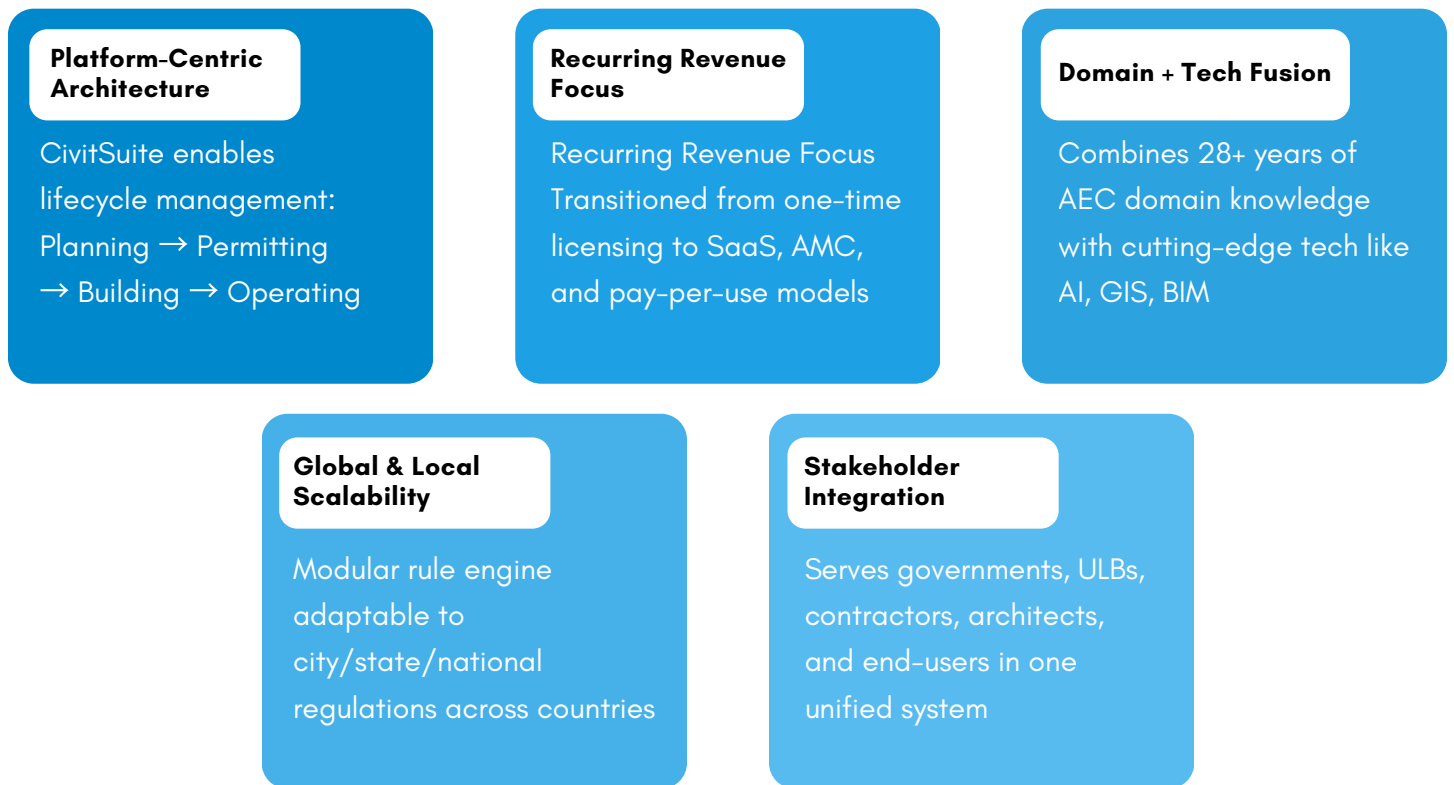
Platform-Centric Architecture

CivitSuite enables lifecycle management: Planning → Permitting → Building → Operating

Recurring Revenue Focus

Recurring Revenue Focus Transitioned from one-time licensing to SaaS, AMC, and pay-per-use models

Domain + Tech Fusion

Combines 28+ years of AEC domain knowledge with cutting-edge tech like AI, GIS, BIM

Global & Local Scalability

Modular rule engine adaptable to city/state/national regulations across countries

Stakeholder Integration

Serves governments, ULBs, contractors, architects, and end-users in one unified system